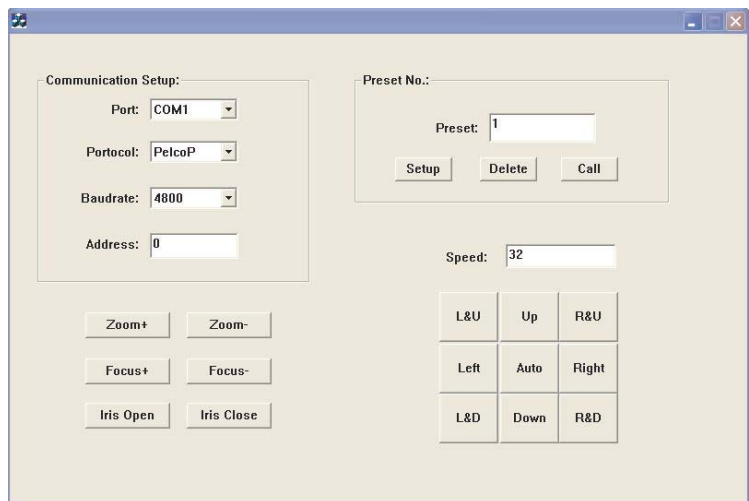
Communication Setup:

Port: COM1

Portocol: PelcoP

Baudrate: 4800

Address: 0

Preset No.:

Preset: 1

Setup Delete Call

Speed: 32

Zoom+ Zoom-

Focus+ Focus-

Iris Open Iris Close

| L&U | Up | R&U |
|---|---|---|
| Left | Auto | Right |
| L&D | Down | R&D |